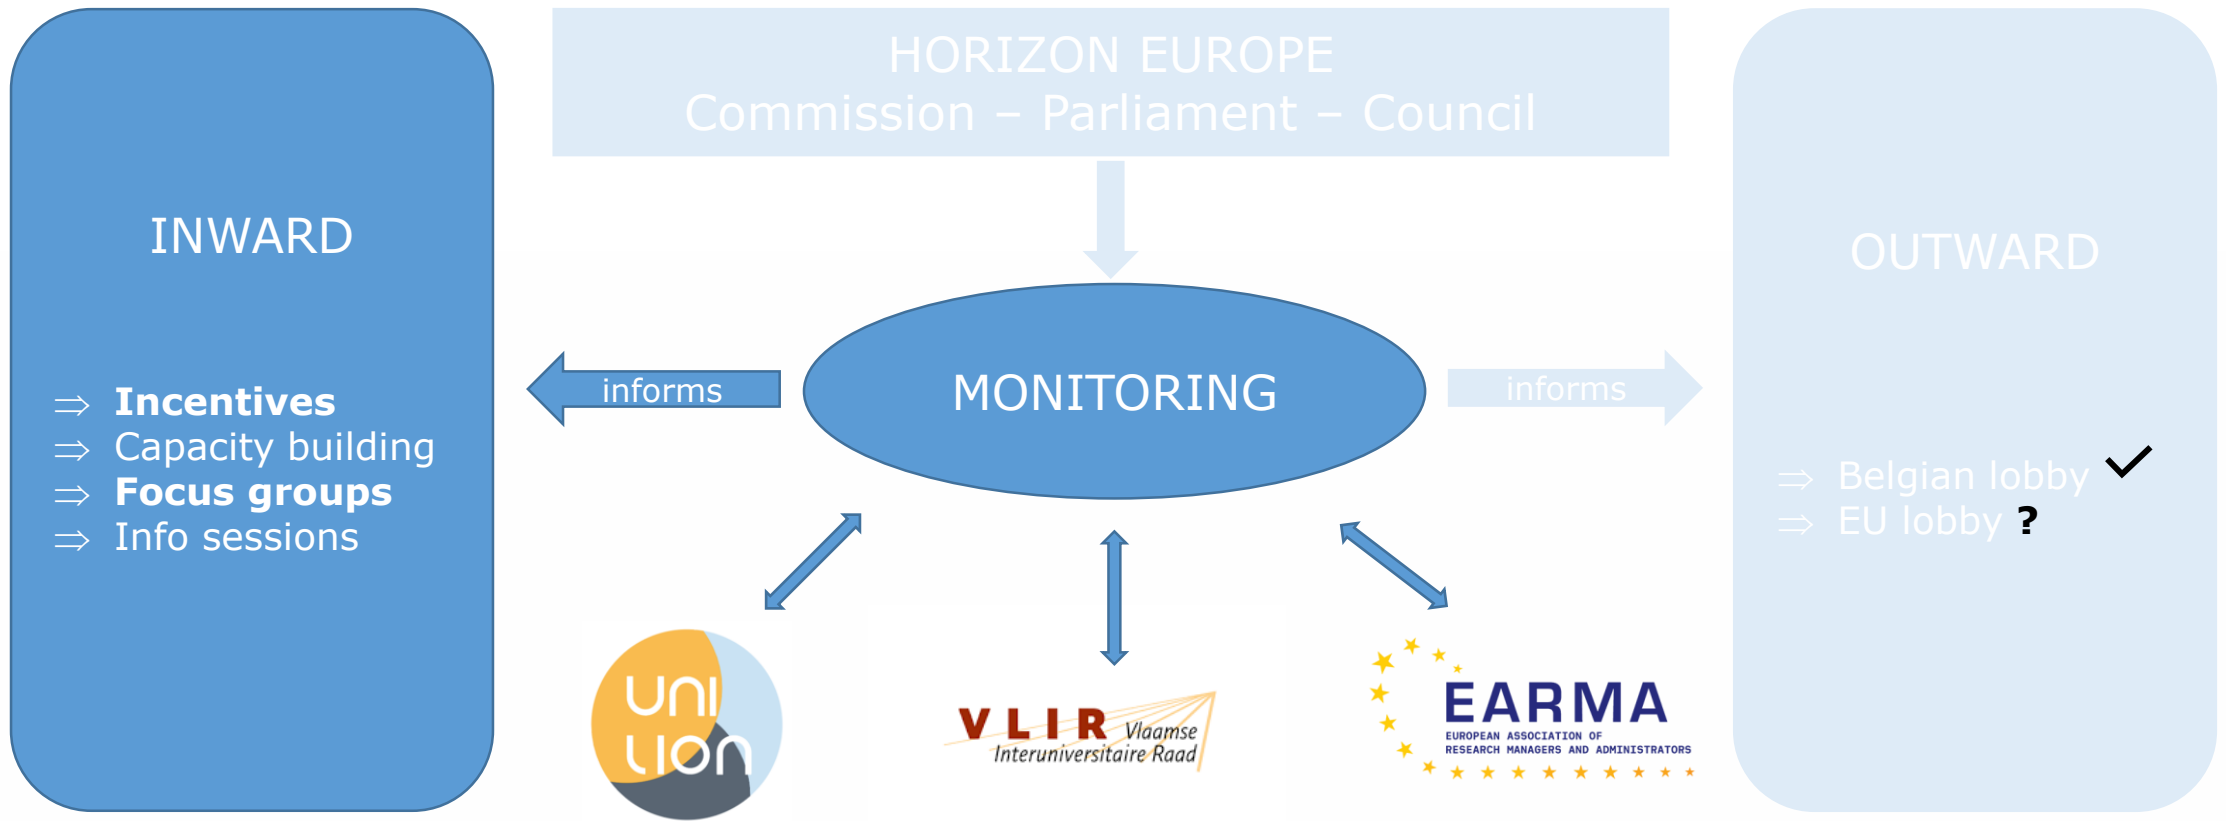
HORIZON EUROPE
Commission – Parliament – Council

INWARD

⇒ **Incentives**
⇒ Capacity building
⇒ **Focus groups**
⇒ Info sessions

informs

MONITORING

informs

OUTWARD

⇒ Belgian lobby ✓
⇒ EU lobby **?**

uni lion

VLIR Vlaamse Interuniversitaire Raad

EARMA
EUROPEAN ASSOCIATION OF RESEARCH MANAGERS AND ADMINISTRATORS